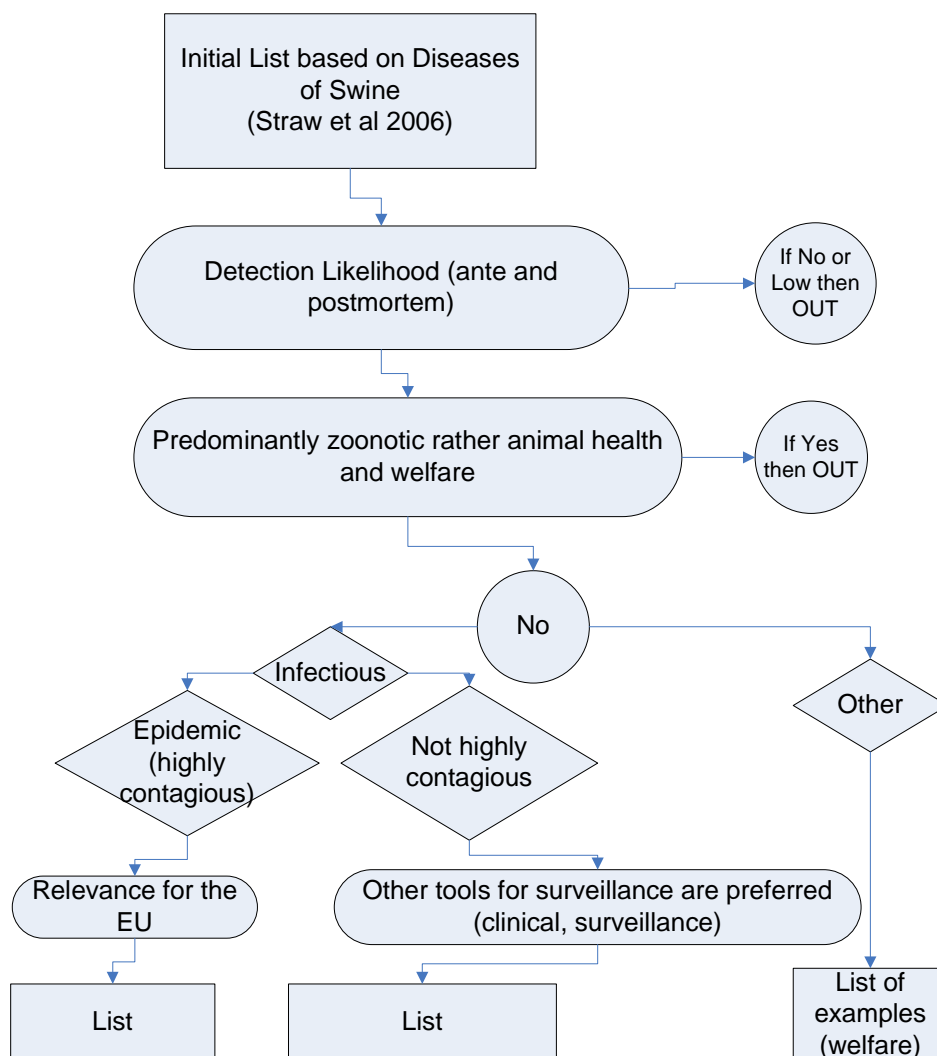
Initial List based on Diseases of Swine
(Straw et al 2006)

Detection Likelihood (ante and postmortem)

If No or Low then OUT

Predominantly zoonotic rather animal health and welfare

If Yes then OUT

No

Infectious

Other

Epidemic (highly contagious)

Not highly contagious

Relevance for the EU

Other tools for surveillance are preferred (clinical, surveillance)

List

List

List of examples (welfare)